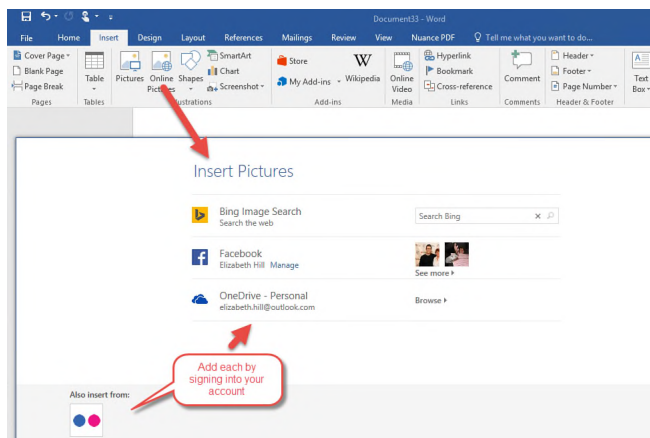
Document33 - Word

File Home Insert Design Layout References Mailings Review View Nuance PDF Tell me what you want to do...

Cover Page
Blank Page
Page Break
Pages

Table
Tables

Pictures Online Pictures Shapes SmartArt Chart Screenshot
Illustrations

Store
My Add-ins
Wikipedia
Add-ins

Online Video
Media

Hyperlink
Bookmark
Cross-reference
Links

Comment
Comments

Header
Footer
Page Number
Header & Footer

Text Box

Insert Pictures

Bing Image Search
Search the web

Search Bing

Facebook
Elizabeth Hill Manage

See more

OneDrive - Personal
elizabeth.hill@outlook.com

Browse

Add each by signing into your account

Also insert from: